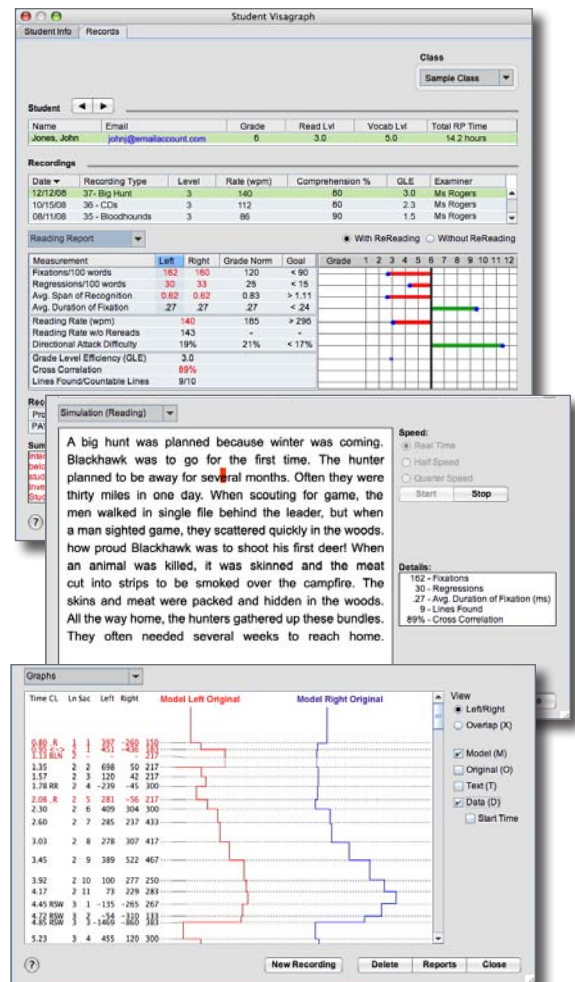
Student Visagraph

Student Info | Records

Class

Sample Class

Student

| Name | Email | Grade | Read Lvl | Vocab Lvl | Total RP Time |
|---|---|---|---|---|---|
| Jones, John | johnj@emailaccount.com | 6 | 3.0 | 5.0 | 14.2 hours |

Recordings

| Date | Recording Type | Level | Rate (wpm) | Comprehension % | GLE | Examiner |
|---|---|---|---|---|---|---|
| 12/12/08 | 37- Big Hunt | 3 | 140 | 80 | 3.0 | Ms Rogers |
| 10/15/08 | 36 - CDs | 3 | 112 | 80 | 2.3 | Ms Rogers |
| 08/11/08 | 35 - Bloodhounds | 3 | 86 | 90 | 1.5 | Ms Rogers |

Reading Report

With ReReading  Without ReReading

| Measurement | Left | Right | Grade Norm | Goal |
|---|---|---|---|---|
| Fixations/100 words | 162 | 160 | 120 | < 90 |
| Regressions/100 words | 30 | 33 | 25 | < 15 |
| Avg. Span of Recognition | 0.62 | 0.62 | 0.83 | > 1.11 |
| Avg. Duration of Fixation | .27 | .27 | .27 | < .24 |
| Reading Rate (wpm) | 140 | | 165 | > 296 |
| Reading Rate w/o Rereads | 143 | | - | - |
| Directional Attack Difficulty | 19% | | 21% | < 17% |
| Grade Level Efficiency (GLE) | 3.0 | | | |
| Cross Correlation | 89% | | | |
| Lines Found/Countable Lines | 9/10 | | | |

Grade 1 2 3 4 5 6 7 8 9 10 11 12

Rec
Pro
PAV

Sum
Inter
belo
stud
Inve
Stud

Simulation (Reading)

A big hunt was planned because winter was coming. Blackhawk was to go for the first time. The hunter planned to be away for several months. Often they were thirty miles in one day. When scouting for game, the men walked in single file behind the leader, but when a man sighted game, they scattered quickly in the woods. how proud Blackhawk was to shoot his first deer! When an animal was killed, it was skinned and the meat cut into strips to be smoked over the campfire. The skins and meat were packed and hidden in the woods. All the way home, the hunters gathered up these bundles. They often needed several weeks to reach home.

Speed:
Real Time
Half Speed
Quarter Speed
Start  Stop

Details:
162 - Fixations
30 - Regressions
.27 - Avg. Duration of Fixation (ms)
9 - Lines Found
89% - Cross Correlation

Graphs

Time CL Ln Sac Left Right

Model Left Original    Model Right Original

0.80 R 1 1 397 -260 150
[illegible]
1.15 RLN 1 2 471 -456 217
1.35 2 2 698 50 217
1.57 2 3 120 42 217
1.78 RR 2 4 -239 -45 300
2.08 R 2 5 281 -56 217
2.30 2 6 409 304 300
2.60 2 7 285 237 433
3.03 2 8 278 307 417
3.45 2 9 389 522 467
3.92 2 10 100 277 250
4.17 2 11 73 229 283
4.45 RSW 3 1 -135 -265 267
4.72 RSW 3 2 -54 -310 133
4.95 RSW 3 3 -1469 -860 383
5.23 3 4 455 120 300

View
Left/Right
Overlap (X)
Model (M)
Original (O)
Text (T)
Data (D)
Start Time

New Recording | Delete | Reports | Close